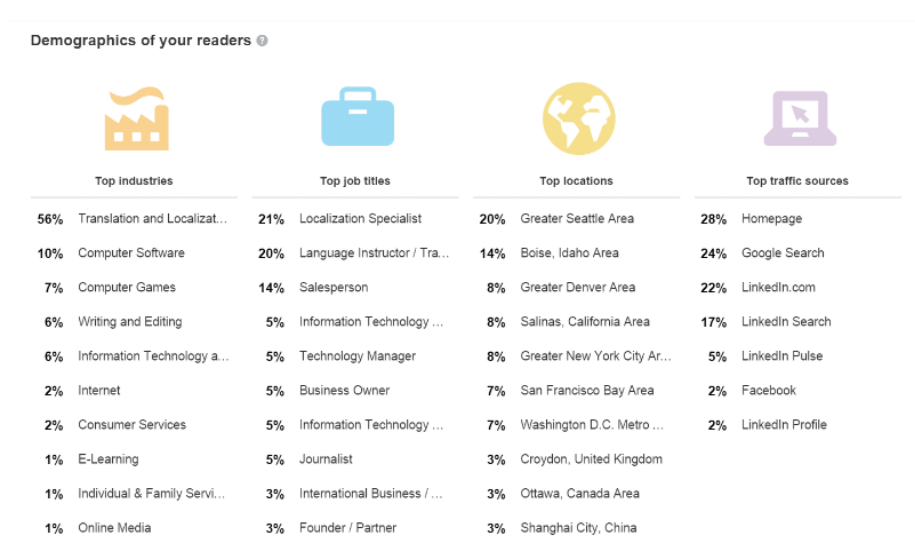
Demographics of your readers

Top industries

56% Translation and Localizat...
10% Computer Software
7% Computer Games
6% Writing and Editing
6% Information Technology a...
2% Internet
2% Consumer Services
1% E-Learning
1% Individual & Family Servi...
1% Online Media

Top job titles

21% Localization Specialist
20% Language Instructor / Tra...
14% Salesperson
5% Information Technology ...
5% Technology Manager
5% Business Owner
5% Information Technology ...
5% Journalist
3% International Business / ...
3% Founder / Partner

Top locations

20% Greater Seattle Area
14% Boise, Idaho Area
8% Greater Denver Area
8% Salinas, California Area
8% Greater New York City Ar...
7% San Francisco Bay Area
7% Washington D.C. Metro ...
3% Croydon, United Kingdom
3% Ottawa, Canada Area
3% Shanghai City, China

Top traffic sources

28% Homepage
24% Google Search
22% LinkedIn.com
17% LinkedIn Search
5% LinkedIn Pulse
2% Facebook
2% LinkedIn Profile